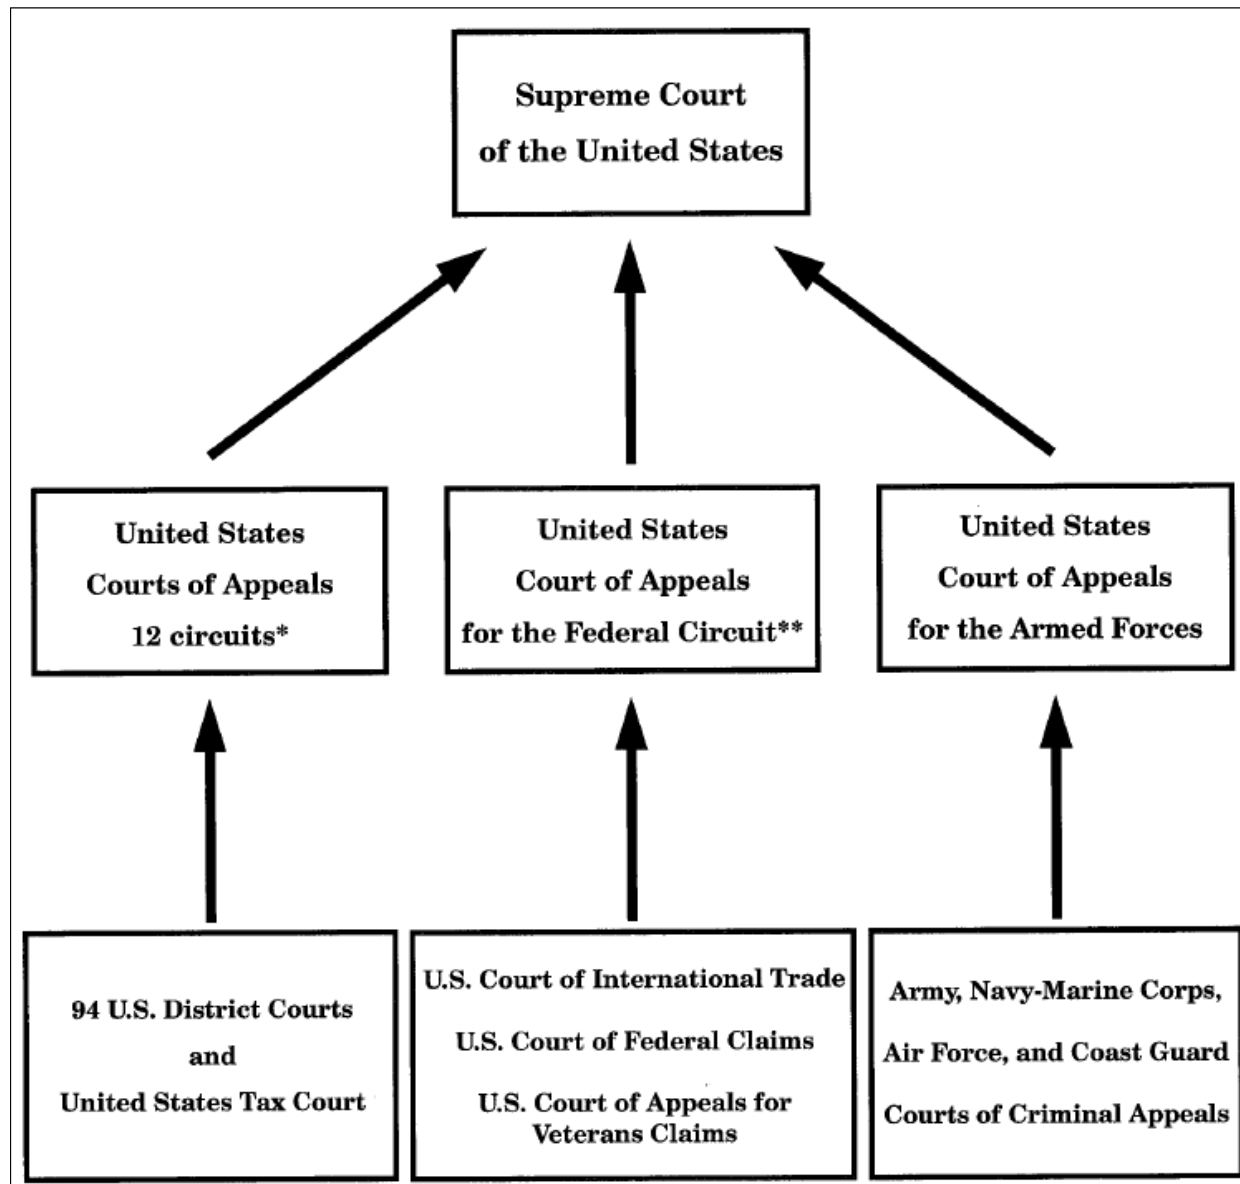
Supreme Court
of the United States

United States
Courts of Appeals
12 circuits*

United States
Court of Appeals
for the Federal Circuit**

United States
Court of Appeals
for the Armed Forces

94 U.S. District Courts
and
United States Tax Court

U.S. Court of International Trade

U.S. Court of Federal Claims

U.S. Court of Appeals for Veterans Claims

Army, Navy-Marine Corps,

Air Force, and Coast Guard

Courts of Criminal Appeals